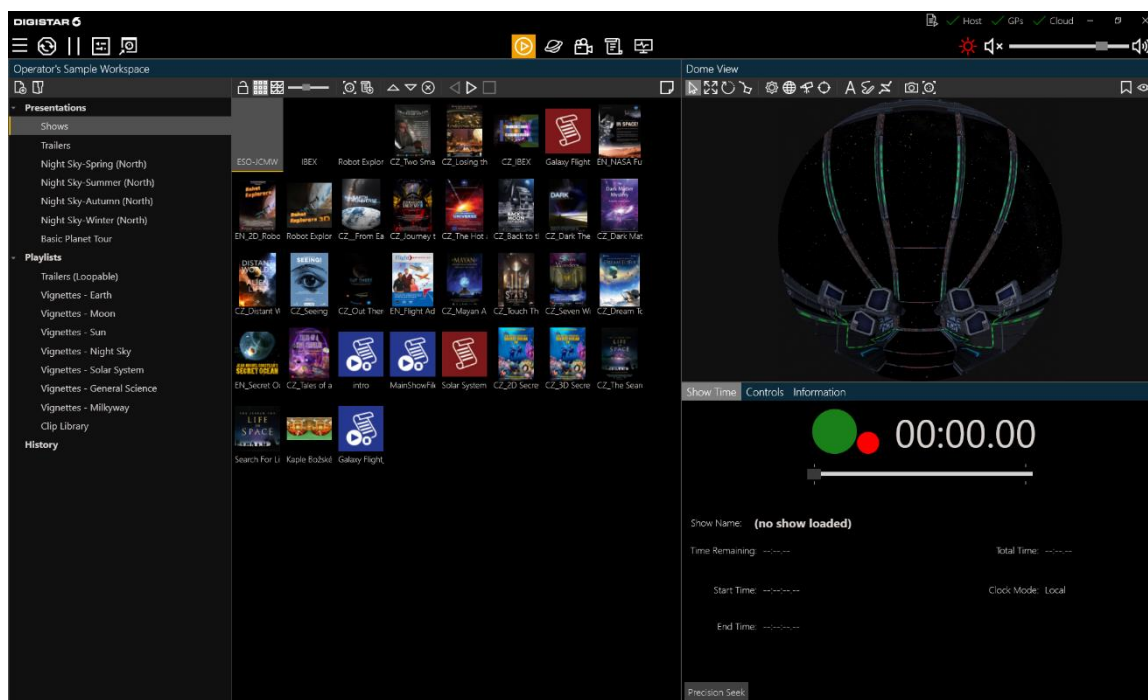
DIGISTAR 6

Host GPs Cloud

Operator's Sample Workspace

Dome View

Presentations
Shows
Trailers
Night Sky-Spring (North)
Night Sky-Summer (North)
Night Sky-Autumn (North)
Night Sky-Winter (North)
Basic Planet Tour
Playlists
Trailers (Loopable)
Vignettes - Earth
Vignettes - Moon
Vignettes - Sun
Vignettes - Night Sky
Vignettes - Solar System
Vignettes - General Science
Vignettes - Milkyway
Clip Library
History

ESO-JCMW
IBEX
Robot Explor
CZ_Two Sma
CZ_Losing th
CZ_IBEX
Galaxy Flight
EN_NASA Fu
EN_2D_Robo
Robot Explor
CZ_From Ea
CZ_Journey t
CZ_The Hot
CZ_Back to t
CZ_Dark The
CZ_Dark Mat
CZ_Distant W
CZ_Seeing
CZ_Out Ther
EN_Flight Ad
CZ_Mayan A
CZ_Touch Th
CZ_Seven W
CZ_Dream To
EN_Secret O
CZ_Tales of a
intro
MainShowFile
Solar System
CZ_2D Secre
CZ_3D Secre
CZ_The Sear
Search For Li
Kaple Božské
Galaxy Flight

Show Time Controls Information

00:00.00

Show Name: (no show loaded)

Time Remaining: --:--.--
Total Time: --:--.--
Start Time: --:--:--.--
Clock Mode: Local
End Time: --:--:--.--

Precision Seek